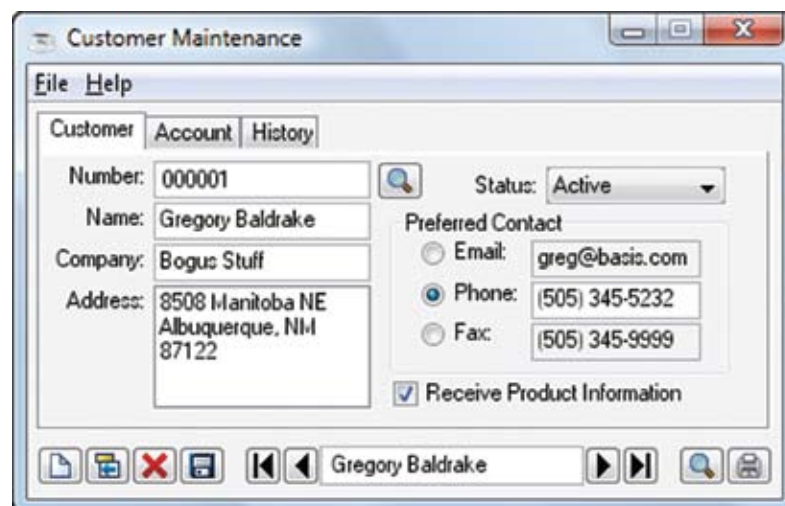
Customer Maintenance

File Help

Customer Account History

Number: 000001

Status: Active

Name: Gregory Baldrake

Preferred Contact

Company: Bogus Stuff

Email: greg@basis.com

Address: 8508 Manitoba NE
Albuquerque, NM
87122

Phone: (505) 345-5232

Fax: (505) 345-9999

Receive Product Information

Gregory Baldrake